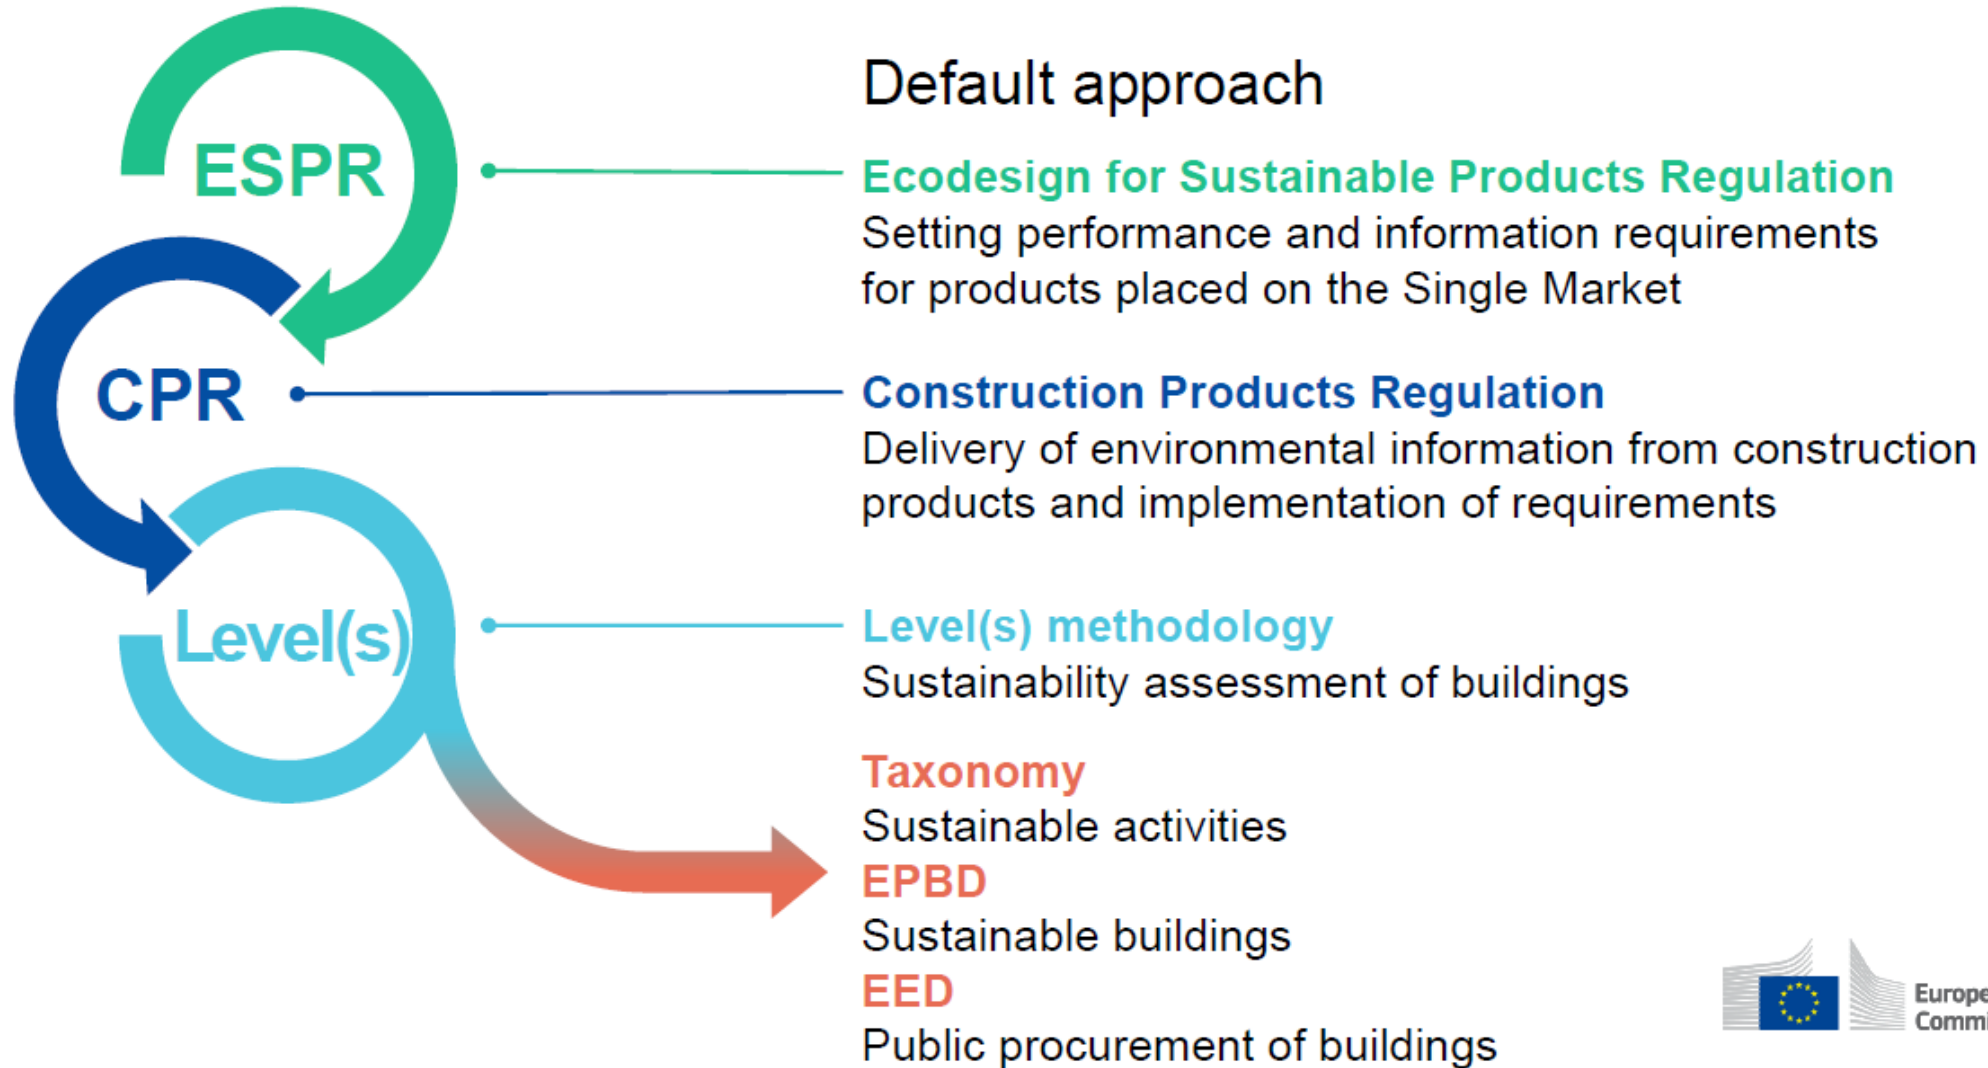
ESPR

CPR

Level(s)

Default approach

Ecodesign for Sustainable Products Regulation
Setting performance and information requirements for products placed on the Single Market

Construction Products Regulation
Delivery of environmental information from construction products and implementation of requirements

Level(s) methodology
Sustainability assessment of buildings

Taxonomy
Sustainable activities
EPBD
Sustainable buildings
EED
Public procurement of buildings

Europe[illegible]
Commi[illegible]